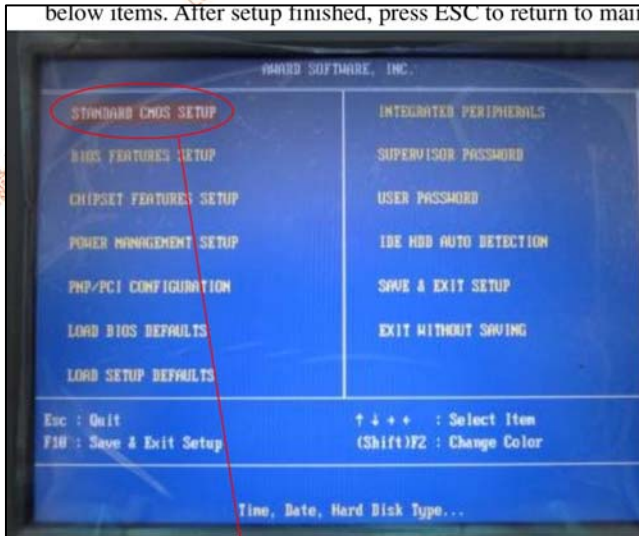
below items. After setup finished, press ESC to return to mai

AWARD SOFTWARE, INC.

STANDARD CMOS SETUP
BIOS FEATURES SETUP
CHIPSET FEATURES SETUP
POWER MANAGEMENT SETUP
PNP/PCI CONFIGURATION
LOAD BIOS DEFAULTS
LOAD SETUP DEFAULTS

INTEGRATED PERIPHERALS
SUPERVISOR PASSWORD
USER PASSWORD
IDE HDD AUTO DETECTION
SAVE & EXIT SETUP
EXIT WITHOUT SAVING

Esc : Quit
F10 : Save & Exit Setup
↑ ↓ → ← : Select Item
(Shift)F2 : Change Color

Time, Date, Hard Disk Type...